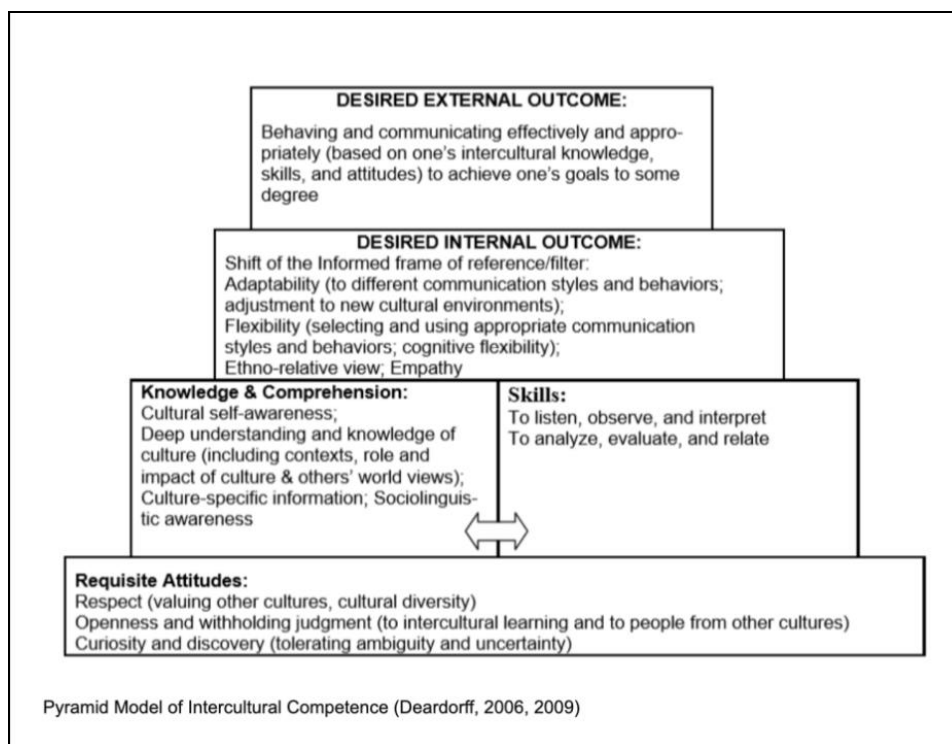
DESIRED EXTERNAL OUTCOME:

Behaving and communicating effectively and appropriately (based on one's intercultural knowledge, skills, and attitudes) to achieve one's goals to some degree

DESIRED INTERNAL OUTCOME:

Shift of the Informed frame of reference/filter:
Adaptability (to different communication styles and behaviors; adjustment to new cultural environments);
Flexibility (selecting and using appropriate communication styles and behaviors; cognitive flexibility);
Ethno-relative view; Empathy

Knowledge & Comprehension:

Cultural self-awareness;
Deep understanding and knowledge of culture (including contexts, role and impact of culture & others' world views);
Culture-specific information; Sociolinguistic awareness

Skills:

To listen, observe, and interpret
To analyze, evaluate, and relate

Requisite Attitudes:

Respect (valuing other cultures, cultural diversity)
Openness and withholding judgment (to intercultural learning and to people from other cultures)
Curiosity and discovery (tolerating ambiguity and uncertainty)

Pyramid Model of Intercultural Competence (Deardorff, 2006, 2009)